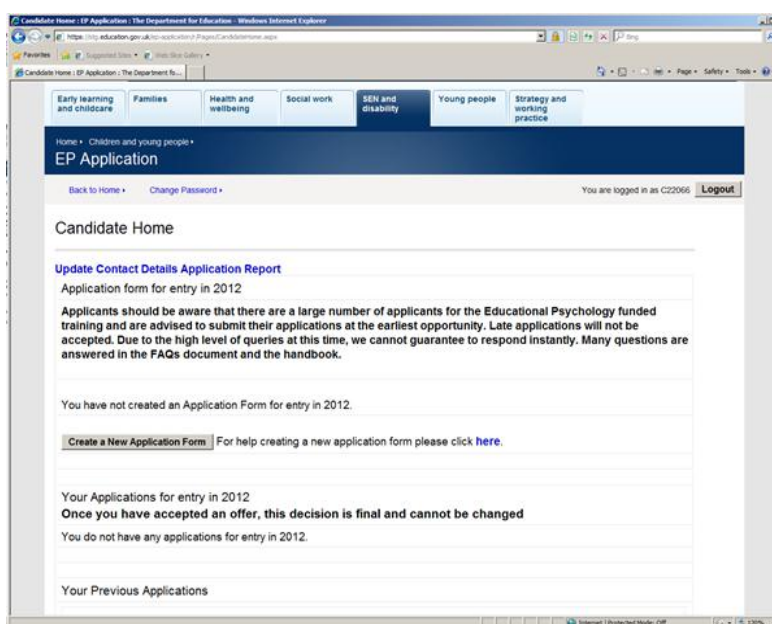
Candidate Home : EP Application : The Department for Education - Windows Internet Explorer

https://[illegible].education.gov.uk/ep-application/Pages/CandidateHome.aspx

Bing

Favorites | Suggested Sites | Web Slice Gallery

Candidate Home : EP Application : The Department fo...

Page • Safety • Tools •

Early learning and childcare | Families | Health and wellbeing | Social work | SEN and disability | Young people | Strategy and working practice

Home • Children and young people •

EP Application

Back to Home • Change Password •

You are logged in as C22066 Logout

Candidate Home

Update Contact Details Application Report

Application form for entry in 2012

Applicants should be aware that there are a large number of applicants for the Educational Psychology funded training and are advised to submit their applications at the earliest opportunity. Late applications will not be accepted. Due to the high level of queries at this time, we cannot guarantee to respond instantly. Many questions are answered in the FAQs document and the handbook.

You have not created an Application Form for entry in 2012.

Create a New Application Form For help creating a new application form please click here.

Your Applications for entry in 2012

Once you have accepted an offer, this decision is final and cannot be changed

You do not have any applications for entry in 2012.

Your Previous Applications

Internet | Protected Mode: Off

130%